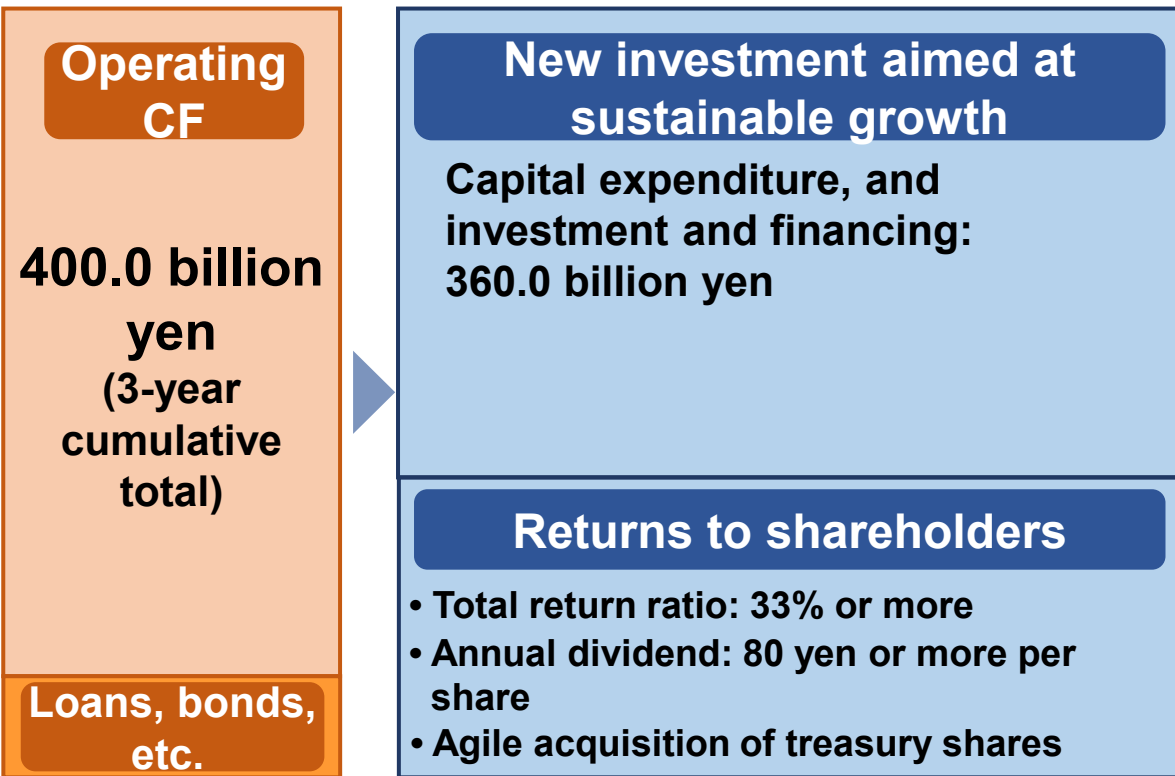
Operating CF

400.0 billion yen
(3-year cumulative total)

Loans, bonds, etc.

New investment aimed at sustainable growth

Capital expenditure, and investment and financing: 360.0 billion yen

Returns to shareholders

• Total return ratio: 33% or more
• Annual dividend: 80 yen or more per share
• Agile acquisition of treasury shares